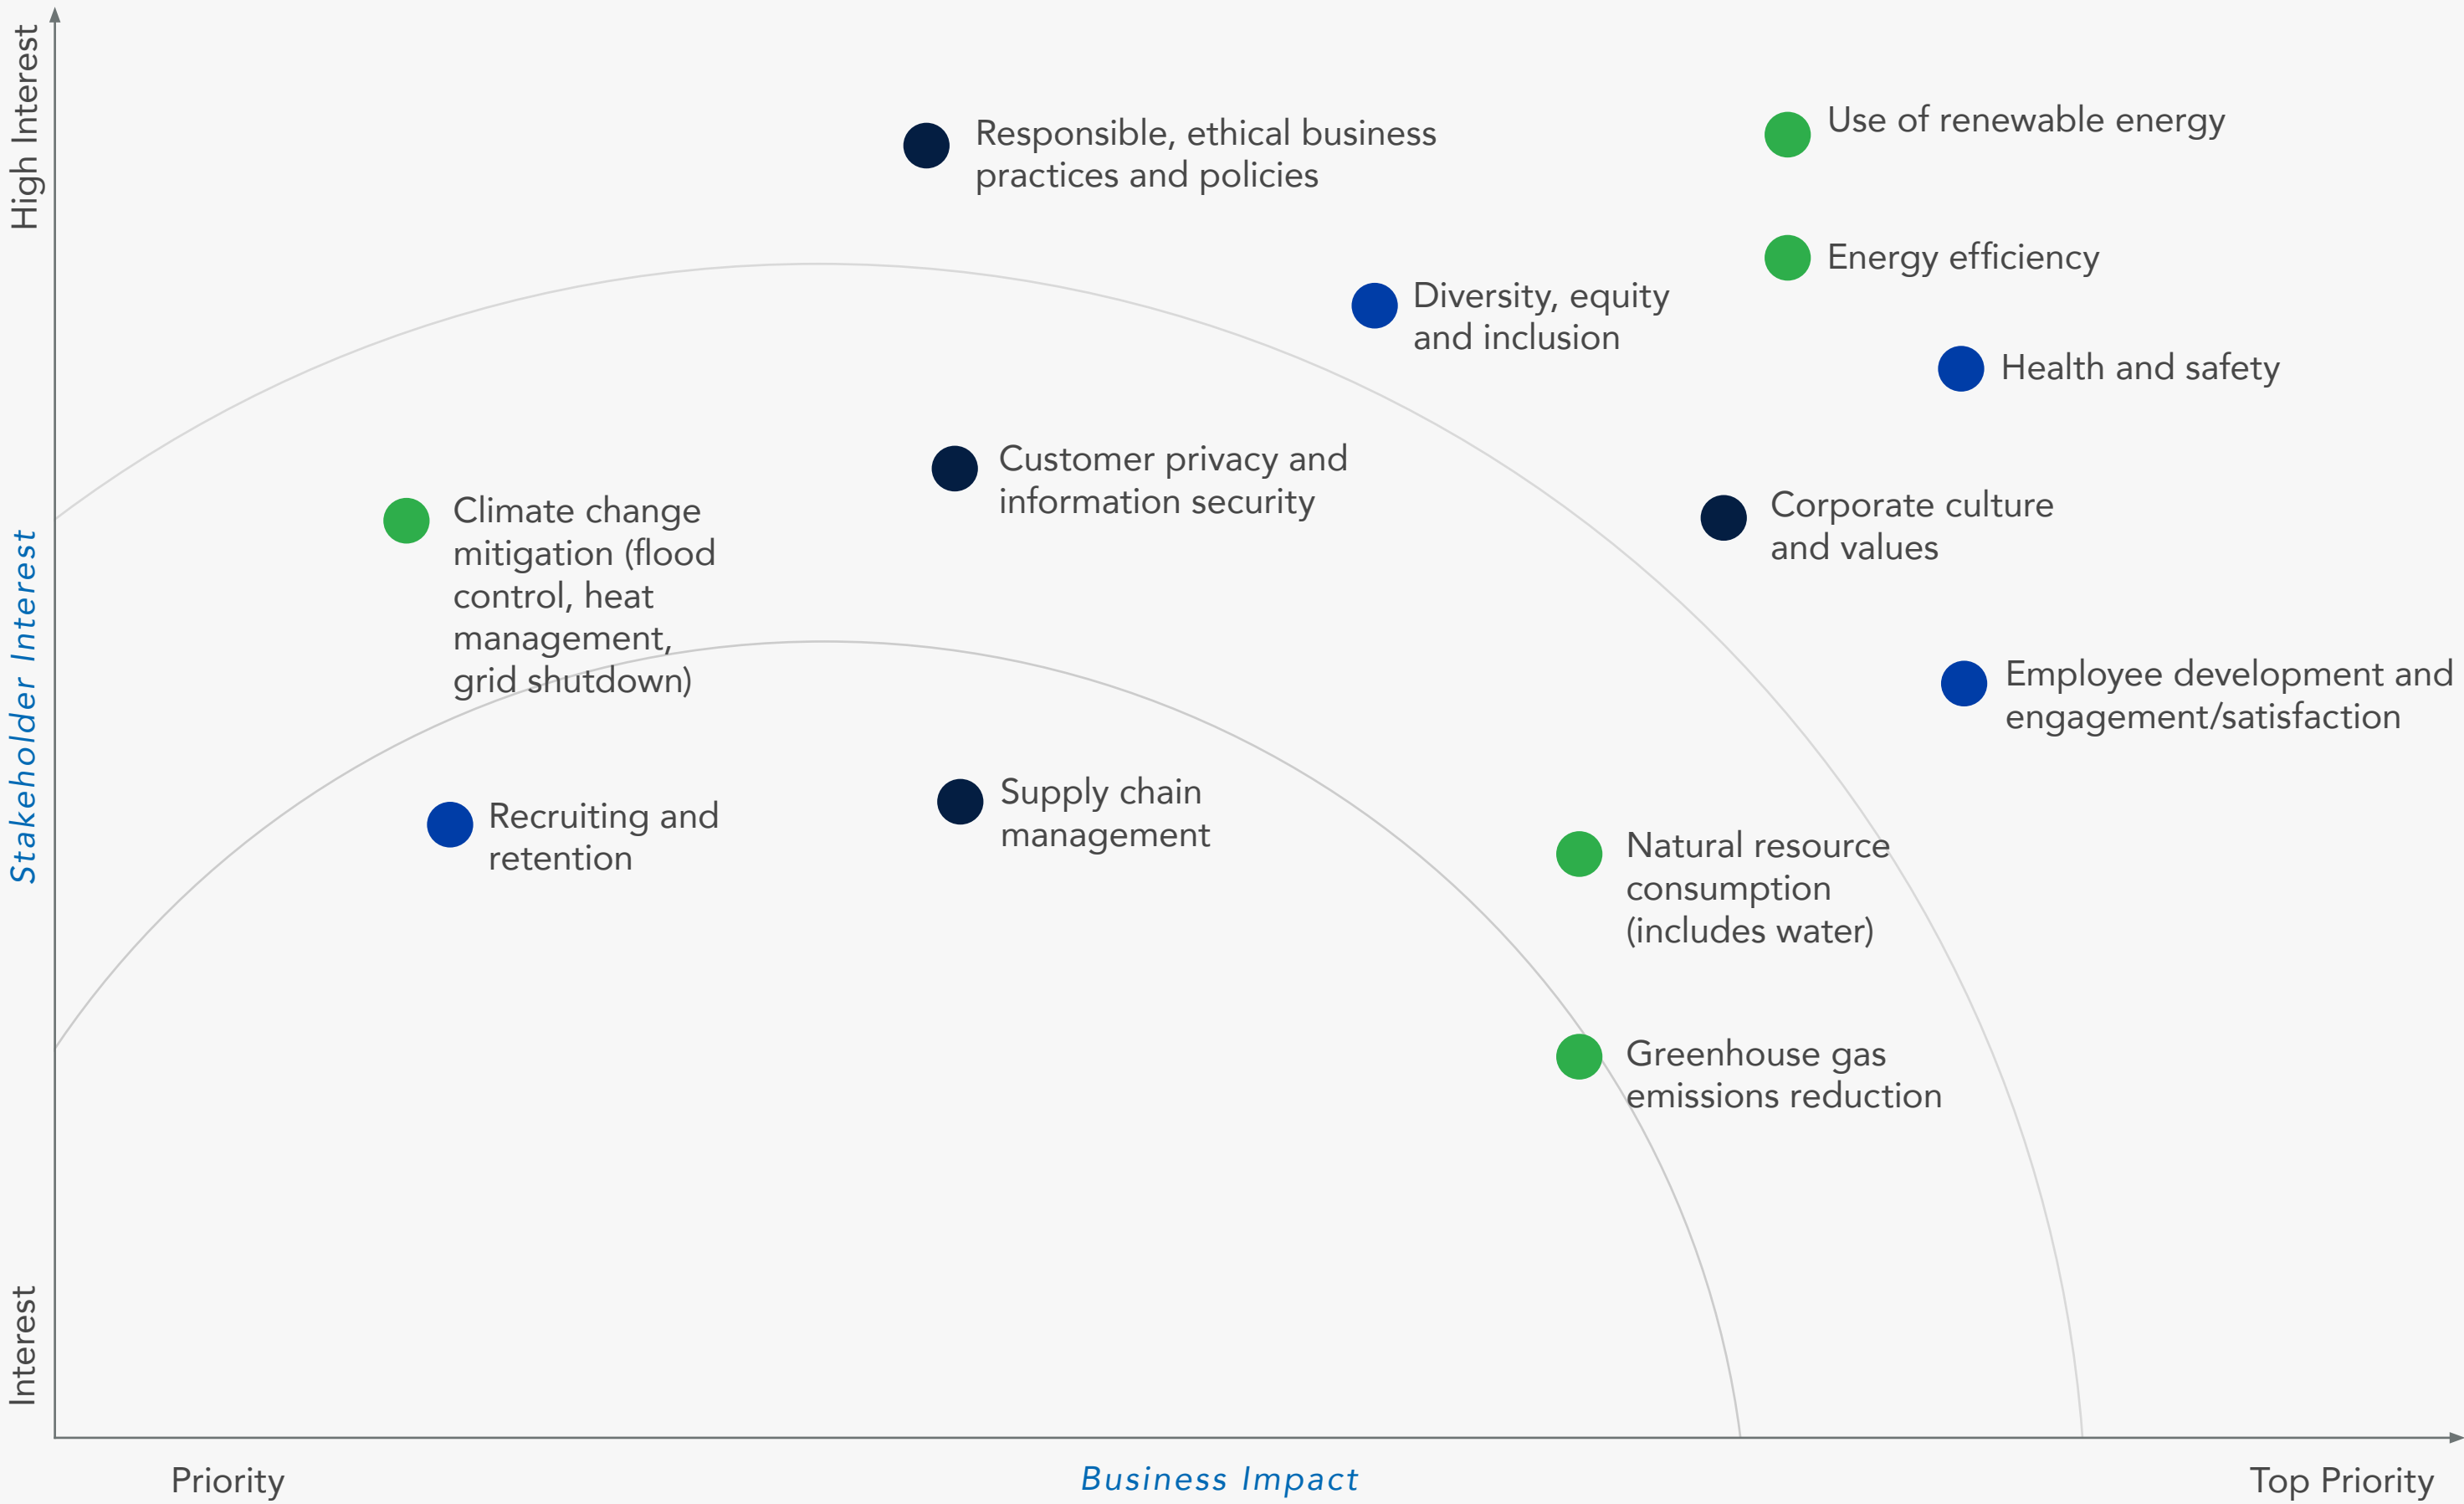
High Interest

Stakeholder Interest

Interest

Responsible, ethical business practices and policies

Use of renewable energy

Energy efficiency

Diversity, equity and inclusion

Health and safety

Customer privacy and information security

Climate change mitigation (flood control, heat management, grid shutdown)

Corporate culture and values

Employee development and engagement/satisfaction

Supply chain management

Recruiting and retention

Natural resource consumption (includes water)

Greenhouse gas emissions reduction

Priority

Business Impact

Top Priority